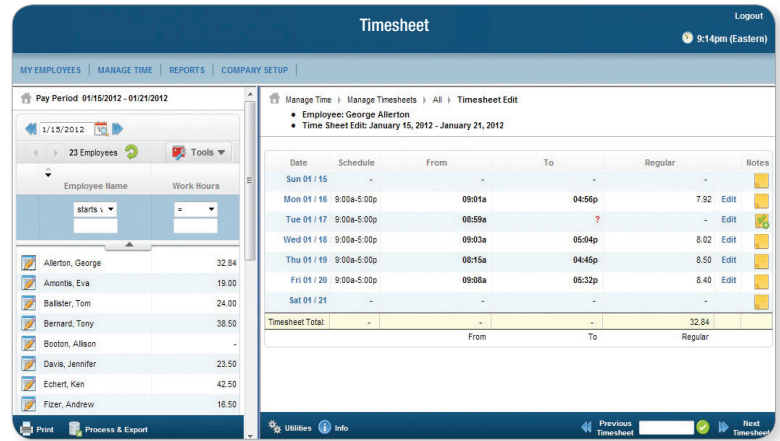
Timesheet

Logout

9:14pm (Eastern)

MY EMPLOYEES | MANAGE TIME | REPORTS | COMPANY SETUP

Pay Period 01/15/2012 - 01/21/2012

1/15/2012

23 Employees

Tools

| Employee Name | Work Hours |
|---|---|
| starts w | = |
| Allerton, George | 32.84 |
| Amontis, Eva | 19.00 |
| Ballister, Tom | 24.00 |
| Bernard, Tony | 38.50 |
| Booton, Allison | - |
| Davis, Jennifer | 23.50 |
| Echert, Ken | 42.50 |
| Fizer, Andrew | 16.50 |

Print

Process & Export

Manage Time › Manage Timesheets › All › Timesheet Edit

• Employee: George Allerton
• Time Sheet Edit: January 15, 2012 - January 21, 2012

| Date | Schedule | From | To | Regular | | Notes |
|---|---|---|---|---|---|---|
| Sun 01 / 15 | - | - | - | - | | |
| Mon 01 / 16 | 9:00a-5:00p | 09:01a | 04:56p | 7.92 | Edit | |
| Tue 01 / 17 | 9:00a-5:00p | 08:59a | ? | - | Edit | |
| Wed 01 / 18 | 9:00a-5:00p | 09:03a | 05:04p | 8.02 | Edit | |
| Thu 01 / 19 | 9:00a-5:00p | 08:15a | 04:45p | 8.50 | Edit | |
| Fri 01 / 20 | 9:00a-5:00p | 09:08a | 05:32p | 8.40 | Edit | |
| Sat 01 / 21 | - | - | - | - | | |
| Timesheet Total: | - | - | - | 32.84 | | |
| | | From | To | Regular | | |

Utilities

Info

Previous Timesheet

Next Timesheet